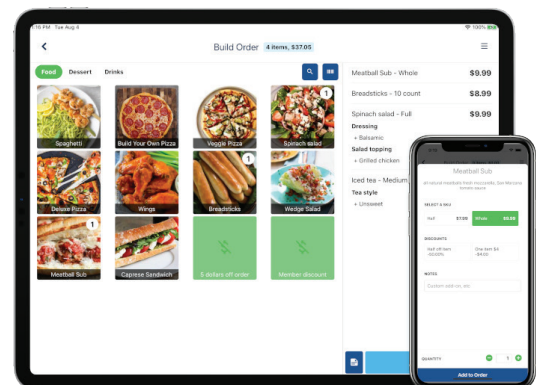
1:16 PM Tue Aug 4
100%

Build Order 4 items, $37.05

Food Dessert Drinks

1
Spaghetti
Build Your Own Pizza
Veggie Pizza
Spinach salad
1
Deluxe Pizza
Wings
Breadsticks
Wedge Salad
1
Meatball Sub
Caprese Sandwich
5 dollars off order
Member discount

Meatball Sub - Whole $9.99
Breadsticks - 10 count $9.99
Spinach salad - Full $9.99
Dressing
+ Balsamic
Salad topping
+ Grilled chicken
Iced tea - Medium
Tea style
+ Unsweet

Meatball Sub
all natural meatballs fresh mozzarella, San Marzano tomato sauce
SELECT A SKU
Half $7.99
Whole $9.99
DISCOUNTS
Half off item -50.00%
One item $4 -$4.00
NOTES
Custom add-on, etc.
QUANTITY 1
Add to Order